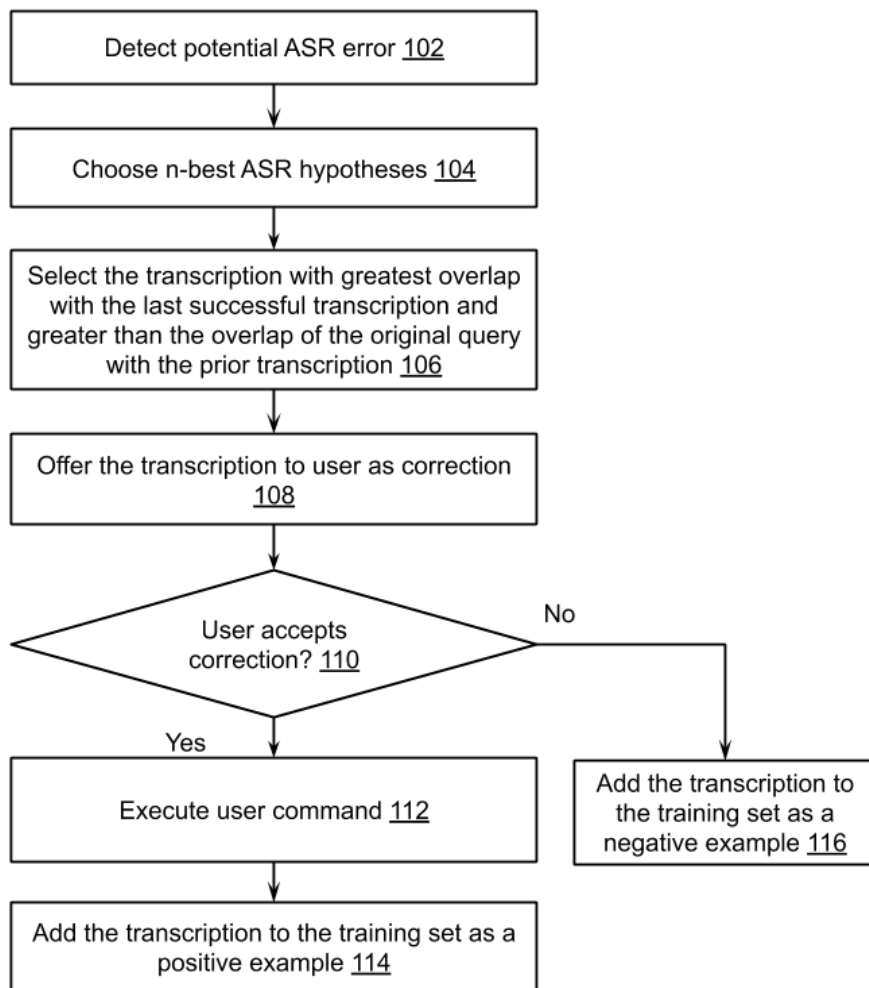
Detect potential ASR error 102

Choose n-best ASR hypotheses 104

Select the transcription with greatest overlap with the last successful transcription and greater than the overlap of the original query with the prior transcription 106

Offer the transcription to user as correction 108

User accepts correction? 110

No

Yes

Execute user command 112

Add the transcription to the training set as a negative example 116

Add the transcription to the training set as a positive example 114